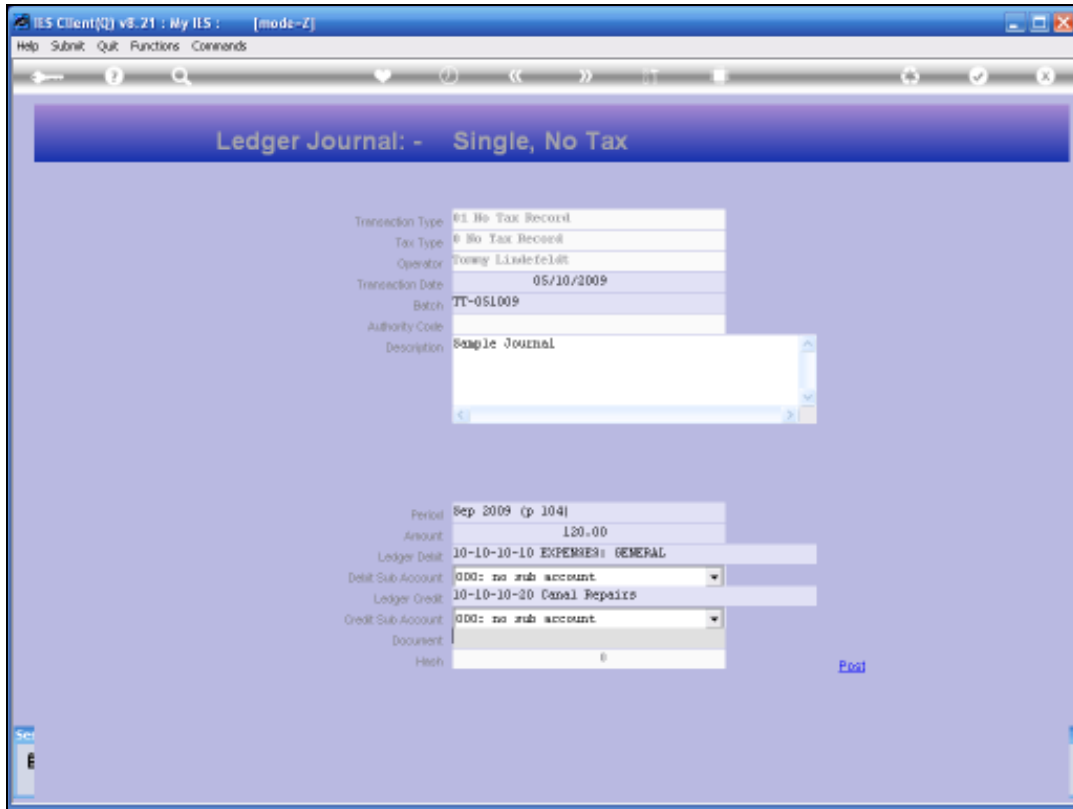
IES Client(Q) v8.21 : My IES : [mode-Z]

Help Submit Quit Functions Commands

Ledger Journal: - Single, No Tax

Transaction Type 01 No Tax Record
Tax Type 0 No Tax Record
Operator Tommy Lindefeldt
Transaction Date 05/10/2009
Batch TT-051009
Authority Code
Description Sample Journal

Period Sep 2009 (p 104)
Amount 120.00
Ledger Debit 10-10-10-10 EXPENSES: GENERAL
Debit Sub Account 000: no sub account
Ledger Credit 10-10-10-20 Canal Repairs
Credit Sub Account 000: no sub account
Document
Hash 0

Post

Se
E